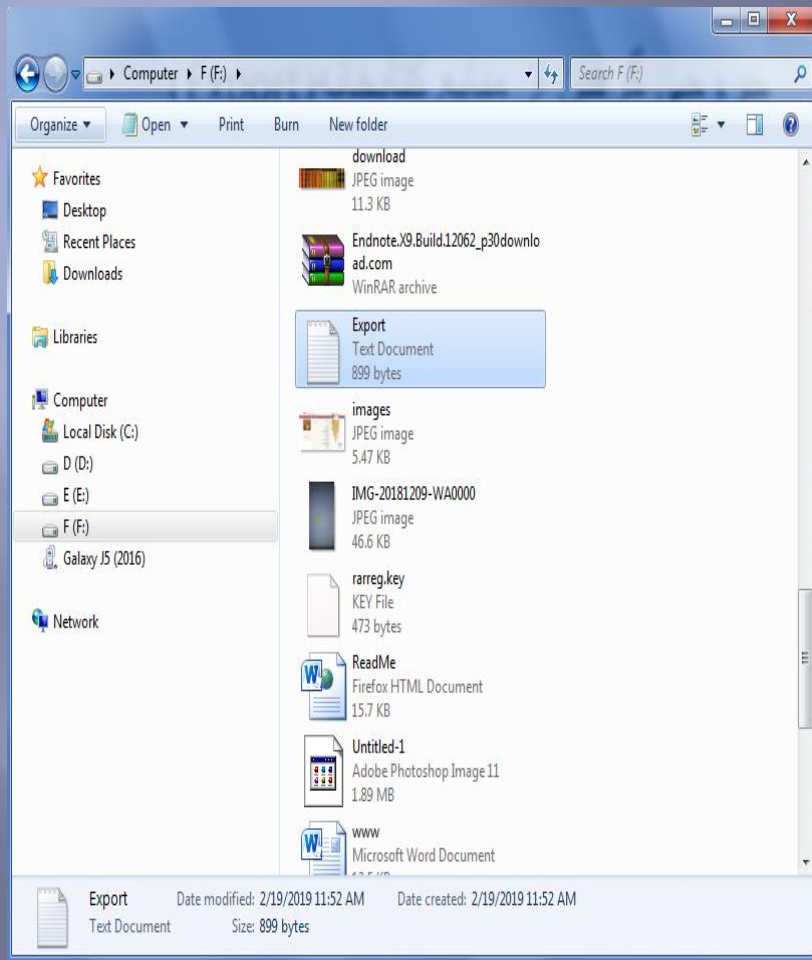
Computer ▸ F (F:) ▸

Search F (F:)

Organize ▾ Open ▾ Print Burn New folder

Favorites
Desktop
Recent Places
Downloads

Libraries

Computer
Local Disk (C:)
D (D:)
E (E:)
F (F:)
Galaxy J5 (2016)

Network

download
JPEG image
11.3 KB

Endnote.X9.Build.12062_p30download.com
WinRAR archive

Export
Text Document
899 bytes

images
JPEG image
5.47 KB

IMG-20181209-WA0000
JPEG image
46.6 KB

rarreg.key
KEY File
473 bytes

ReadMe
Firefox HTML Document
15.7 KB

Untitled-1
Adobe Photoshop Image 11
1.89 MB

www
Microsoft Word Document
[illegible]

Export Date modified: 2/19/2019 11:52 AM Date created: 2/19/2019 11:52 AM
Text Document Size: 899 bytes